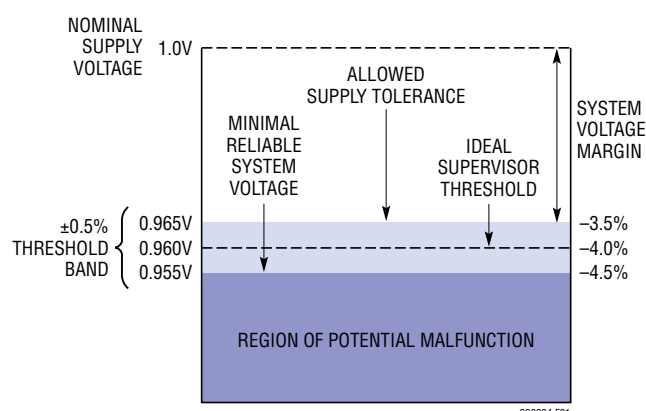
NOMINAL SUPPLY VOLTAGE
1.0V

ALLOWED SUPPLY TOLERANCE

SYSTEM VOLTAGE MARGIN

MINIMAL RELIABLE SYSTEM VOLTAGE

IDEAL SUPERVISOR THRESHOLD

±0.5% THRESHOLD BAND
0.965V
0.960V
0.955V

–3.5%
–4.0%
–4.5%

REGION OF POTENTIAL MALFUNCTION

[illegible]